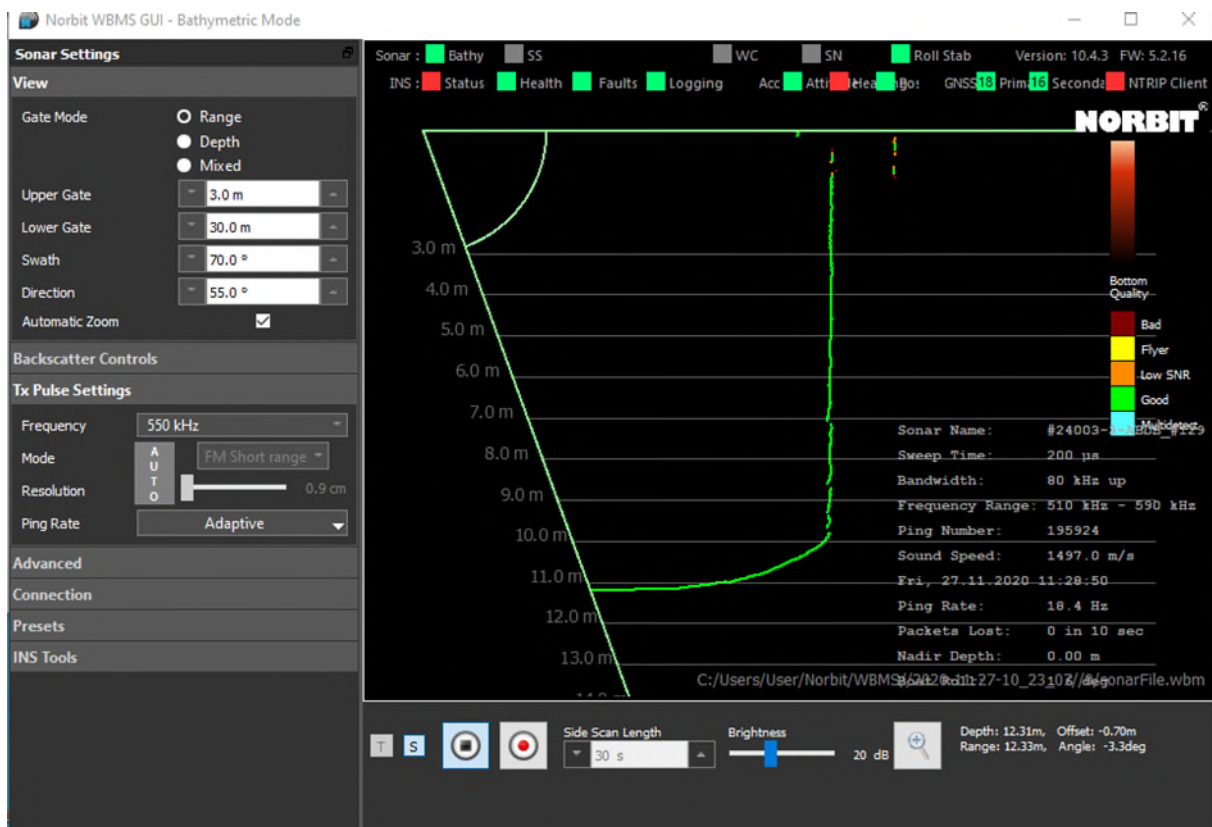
Norbit WBMS GUI - Bathymetric Mode

Sonar Settings
View
Gate Mode
Range
Depth
Mixed
Upper Gate 3.0 m
Lower Gate 30.0 m
Swath 70.0 °
Direction 55.0 °
Automatic Zoom
Backscatter Controls
Tx Pulse Settings
Frequency 550 kHz
Mode AUTO FM Short range
Resolution 0.9 cm
Ping Rate Adaptive
Advanced
Connection
Presets
INS Tools

Sonar : Bathy SS WC SN Roll Stab Version: 10.4.3 FW: 5.2.16
INS : Status Health Faults Logging Acc Atti Hea Pos GNSS 18 Prima 16 Seconda NTRIP Client

NORBIT

3.0 m
4.0 m
5.0 m
6.0 m
7.0 m
8.0 m
9.0 m
10.0 m
11.0 m
12.0 m
13.0 m

Bottom Quality
Bad
Flyer
Low SNR
Good
Multidetect

Sonar Name: #24003-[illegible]
Sweep Time: 200 µs
Bandwidth: 80 kHz up
Frequency Range: 510 kHz - 590 kHz
Ping Number: 195924
Sound Speed: 1497.0 m/s
Fri, 27.11.2020 11:28:50
Ping Rate: 18.4 Hz
Packets Lost: 0 in 10 sec
Nadir Depth: 0.00 m
C:/Users/User/Norbit/WBMS/2020-11-27-10_23_07/SonarFile.wbm

T S
Side Scan Length 30 s
Brightness 20 dB
Depth: 12.31m, Offset: -0.70m
Range: 12.33m, Angle: -3.3deg